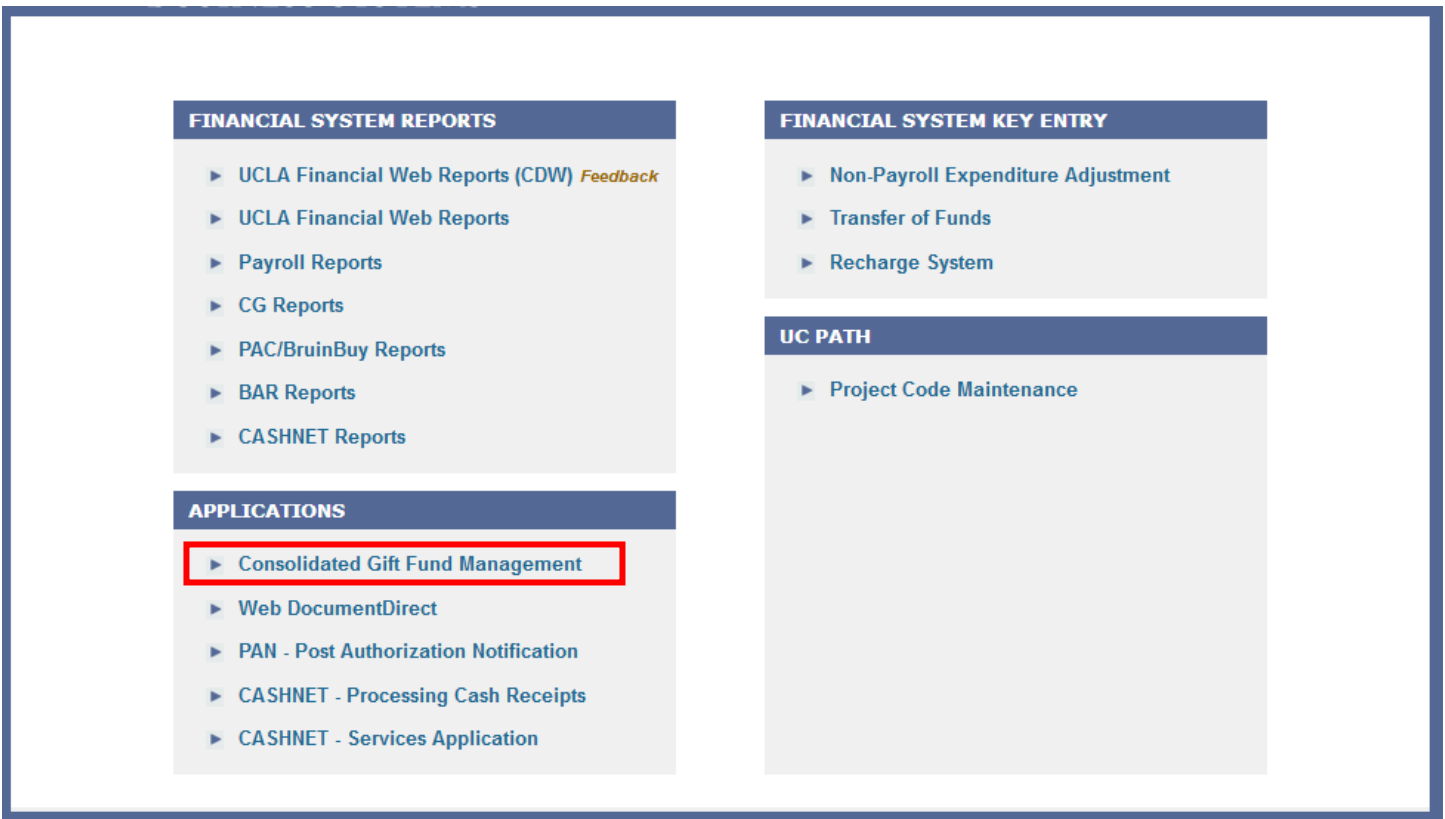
FINANCIAL SYSTEM REPORTS

UCLA Financial Web Reports (CDW) Feedback
UCLA Financial Web Reports
Payroll Reports
CG Reports
PAC/BruinBuy Reports
BAR Reports
CASHNET Reports

APPLICATIONS

Consolidated Gift Fund Management
Web DocumentDirect
PAN - Post Authorization Notification
CASHNET - Processing Cash Receipts
CASHNET - Services Application

FINANCIAL SYSTEM KEY ENTRY

Non-Payroll Expenditure Adjustment
Transfer of Funds
Recharge System

UC PATH

Project Code Maintenance